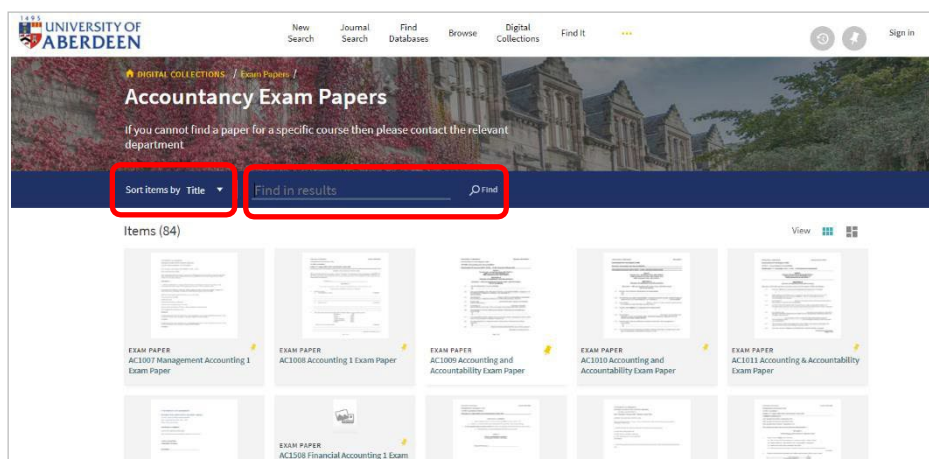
1495
UNIVERSITY OF ABERDEEN

New Search
Journal Search
Find Databases
Browse
Digital Collections
Find It
...
Sign in

DIGITAL COLLECTIONS / Exam Papers /

Accountancy Exam Papers

If you cannot find a paper for a specific course then please contact the relevant department

Sort items by Title
Find in results
Find

Items (84)

View

EXAM PAPER
AC1007 Management Accounting 1 Exam Paper

EXAM PAPER
AC1008 Accounting 1 Exam Paper

EXAM PAPER
AC1009 Accounting and Accountability Exam Paper

EXAM PAPER
AC1010 Accounting and Accountability Exam Paper

EXAM PAPER
AC1011 Accounting & Accountability Exam Paper

EXAM PAPER
AC1508 Financial Accounting 1 Exam